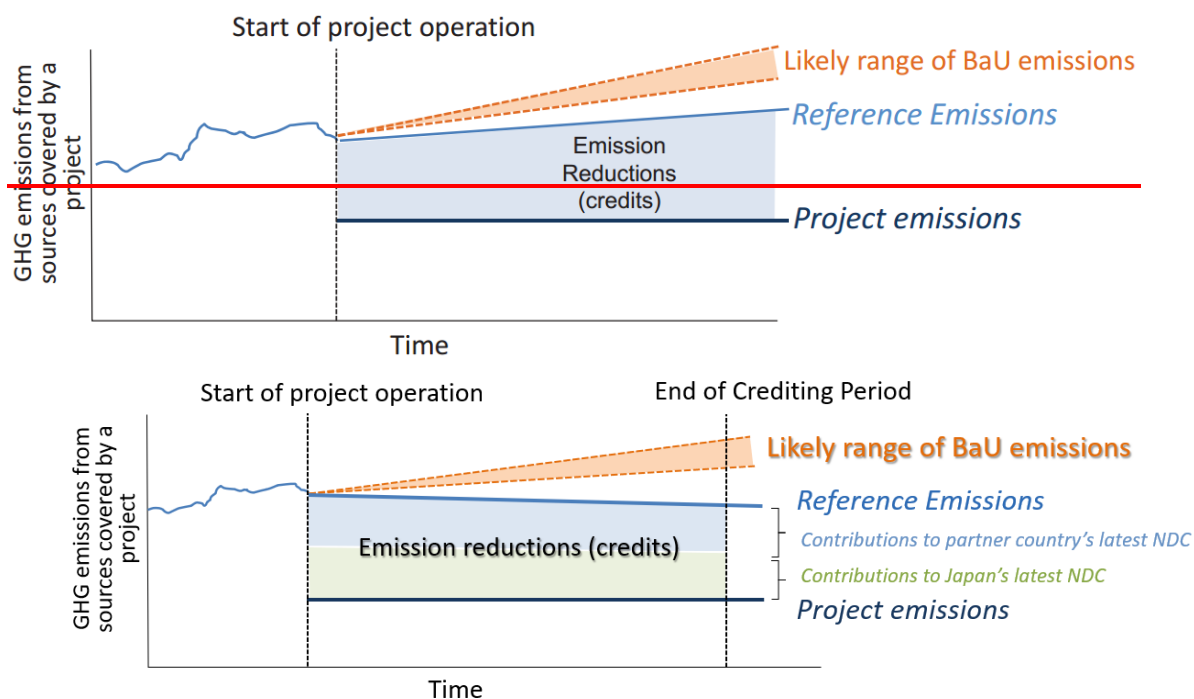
Start of project operation

GHG emissions from sources covered by a project

Likely range of BaU emissions

Reference Emissions

Emission Reductions (credits)

Project emissions

Time

Start of project operation

End of Crediting Period

GHG emissions from sources covered by a project

Likely range of BaU emissions

Reference Emissions

Emission reductions (credits)

Contributions to partner country's latest NDC

Contributions to Japan's latest NDC

Project emissions

Time